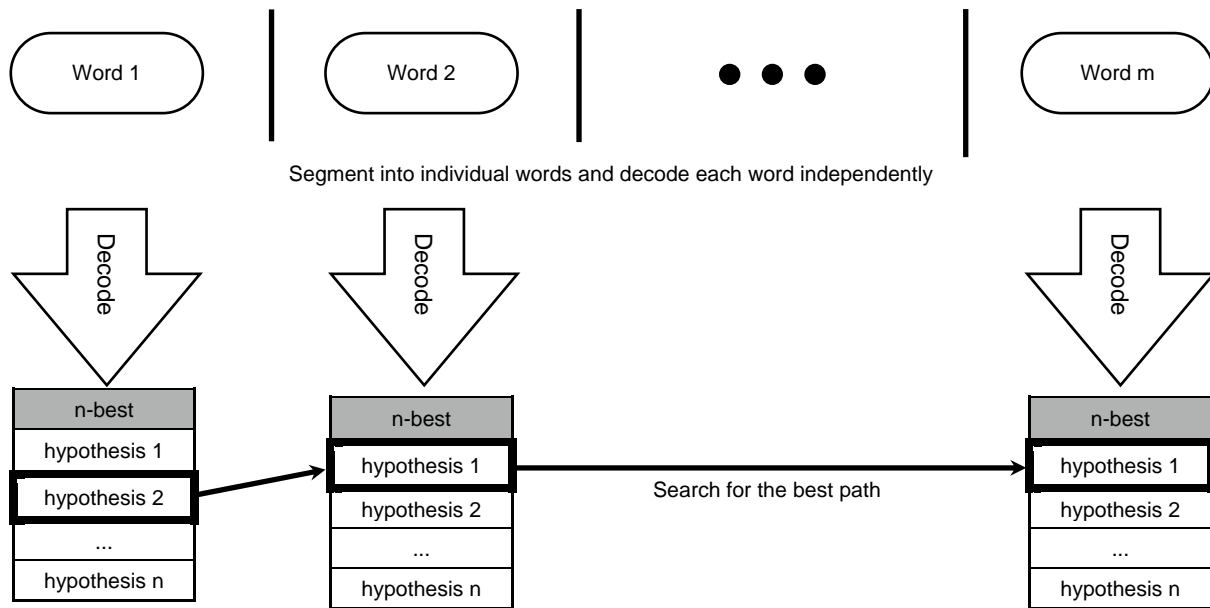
Word 1

Word 2

Word m

Segment into individual words and decode each word independently

Decode

Decode

Decode

| n-best |
|---|
| hypothesis 1 |
| hypothesis 2 |
| ... |
| hypothesis n |

| n-best |
|---|
| hypothesis 1 |
| hypothesis 2 |
| ... |
| hypothesis n |

Search for the best path

| n-best |
|---|
| hypothesis 1 |
| hypothesis 2 |
| ... |
| hypothesis n |